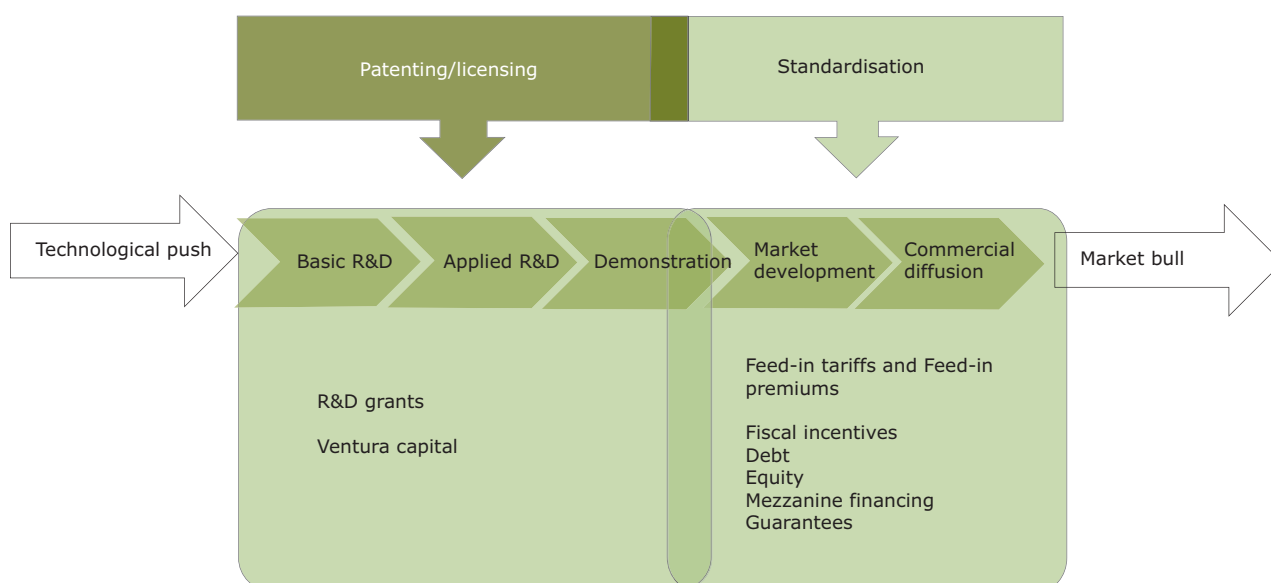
Patenting/licensing

Standardisation

Technological push

Basic R&D

Applied R&D

Demonstration

Market development

Commercial diffusion

Market bull

R&D grants

Ventura capital

Feed-in tariffs and Feed-in premiums

Fiscal incentives
Debt
Equity
Mezzanine financing
Guarantees